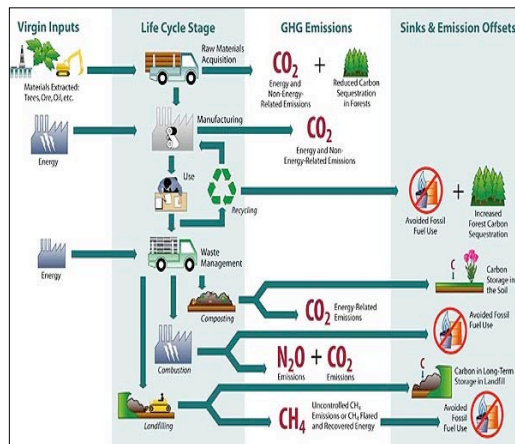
Virgin Inputs

Life Cycle Stage

GHG Emissions

Sinks & Emission Offsets

Materials Extracted: Trees, Ore, Oil, etc.

Raw Materials Acquisition

$CO_2$ +

Energy and Non Energy-Related Emissions

Reduced Carbon Sequestration in Forests

Energy

Manufacturing

$CO_2$

Energy and Non-Energy-Related Emissions

Use

Recycling

Avoided Fossil Fuel Use

+

Increased Forest Carbon Sequestration

Energy

Waste Management

Composting

$CO_2$ Energy-Related Emissions

Carbon Storage in the Soil

Avoided Fossil Fuel Use

Combustion

$N_2O$ + $CO_2$

Emissions

Emissions

Carbon in Long-Term Storage in Landfill

Landfilling

$CH_4$

Uncontrolled $CH_4$ Emissions or $CH_4$ Flared and Recovered Energy

Avoided Fossil Fuel Use